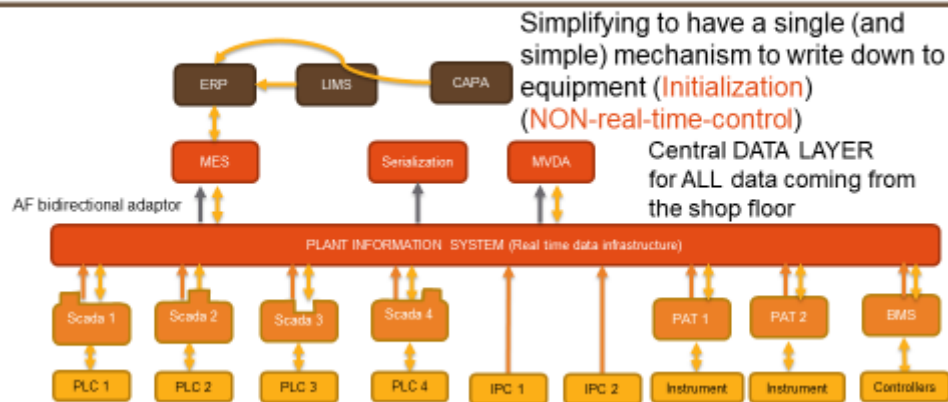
Simplifying to have a single (and simple) mechanism to write down to equipment (Initialization) (NON-real-time-control)

ERP
LIMS
CAPA

MES
Serialization
MVDA

Central DATA LAYER for ALL data coming from the shop floor

AF bidirectional adaptor

PLANT INFORMATION SYSTEM (Real time data infrastructure)

Scada 1
Scada 2
Scada 3
Scada 4
PAT 1
PAT 2
BMS

PLC 1
PLC 2
PLC 3
PLC 4
IPC 1
IPC 2
Instrument
Instrument
Controllers